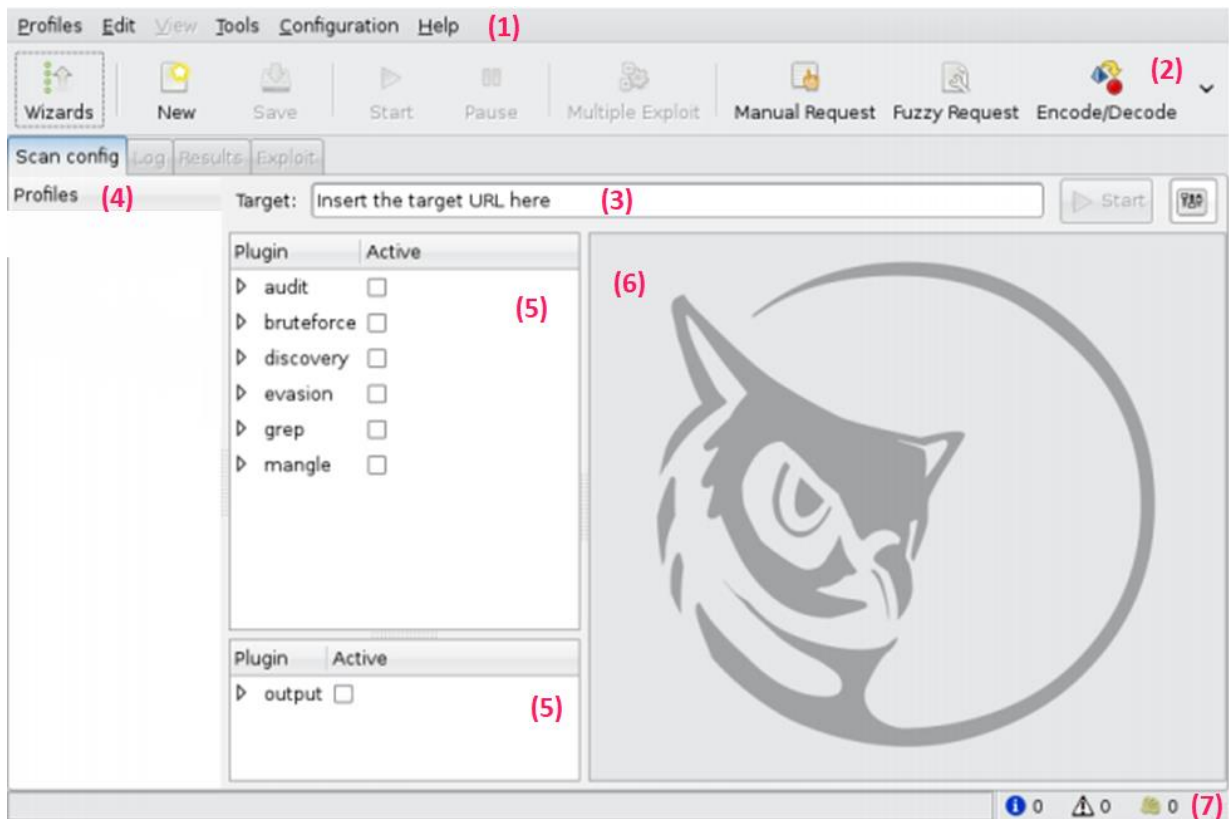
Profiles Edit View Tools Configuration Help (1)

Wizards New Save Start Pause Multiple Exploit Manual Request Fuzzy Request Encode/Decode (2)

Scan config Log Results Exploit

Profiles (4)

Target: Insert the target URL here (3) Start

| Plugin | Active |
|---|---|
| audit | ☐ |
| bruteforce | ☐ |
| discovery | ☐ |
| evasion | ☐ |
| grep | ☐ |
| mangle | ☐ |

(5)

(6)

| Plugin | Active |
|---|---|
| output | ☐ |

(5)

0 0 0 (7)